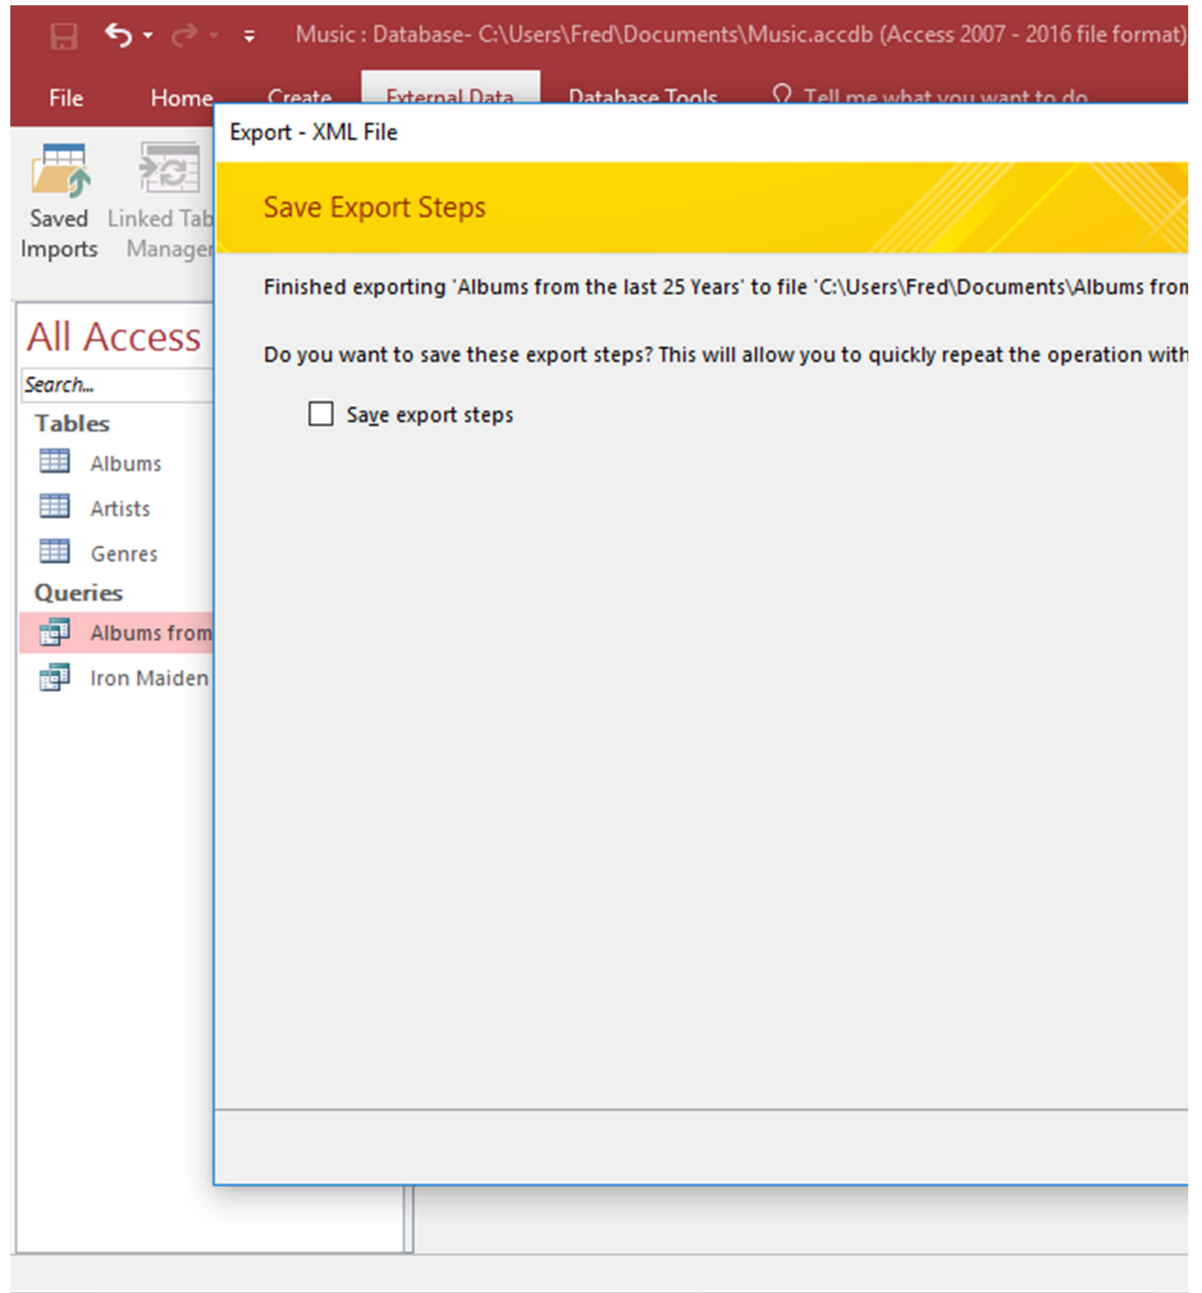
Music : Database- C:\Users\Fred\Documents\Music.accdb (Access 2007 - 2016 file format)

File Home Create External Data Database Tools Tell me what you want to do

Saved Imports Linked Tab Manager

All Access

Search...

Tables

Albums

Artists

Genres

Queries

Albums from

Iron Maiden

Export - XML File

Save Export Steps

Finished exporting 'Albums from the last 25 Years' to file 'C:\Users\Fred\Documents\Albums fron

Do you want to save these export steps? This will allow you to quickly repeat the operation with

Save export steps